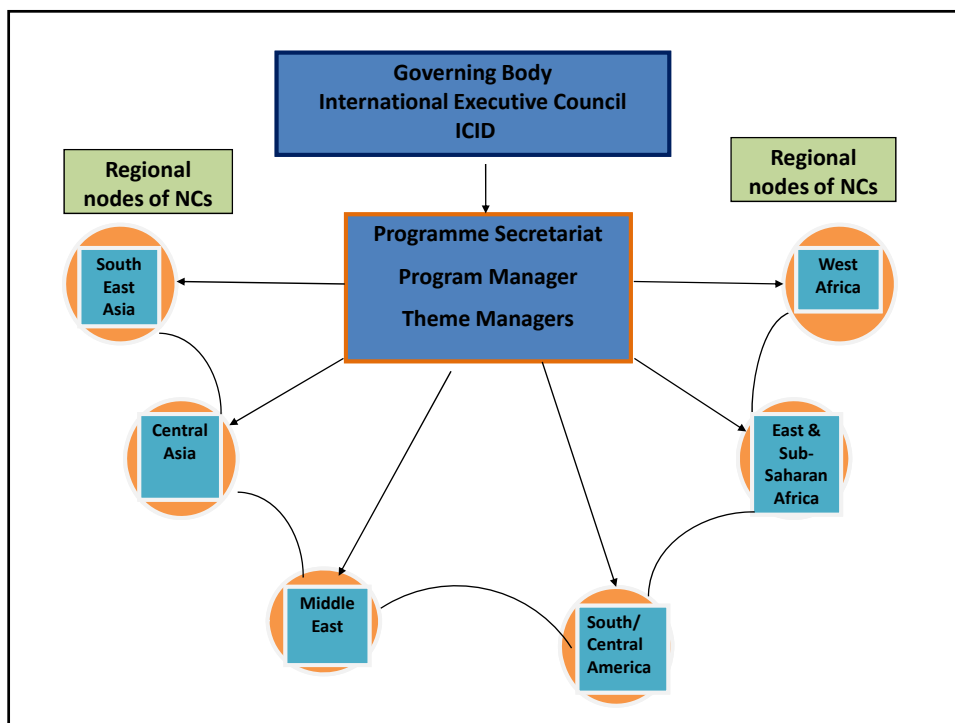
Governing Body
International Executive Council
ICID

Regional nodes of NCs

Regional nodes of NCs

Programme Secretariat
Program Manager
Theme Managers

South East Asia

West Africa

Central Asia

East & Sub-Saharan Africa

Middle East

South/ Central America